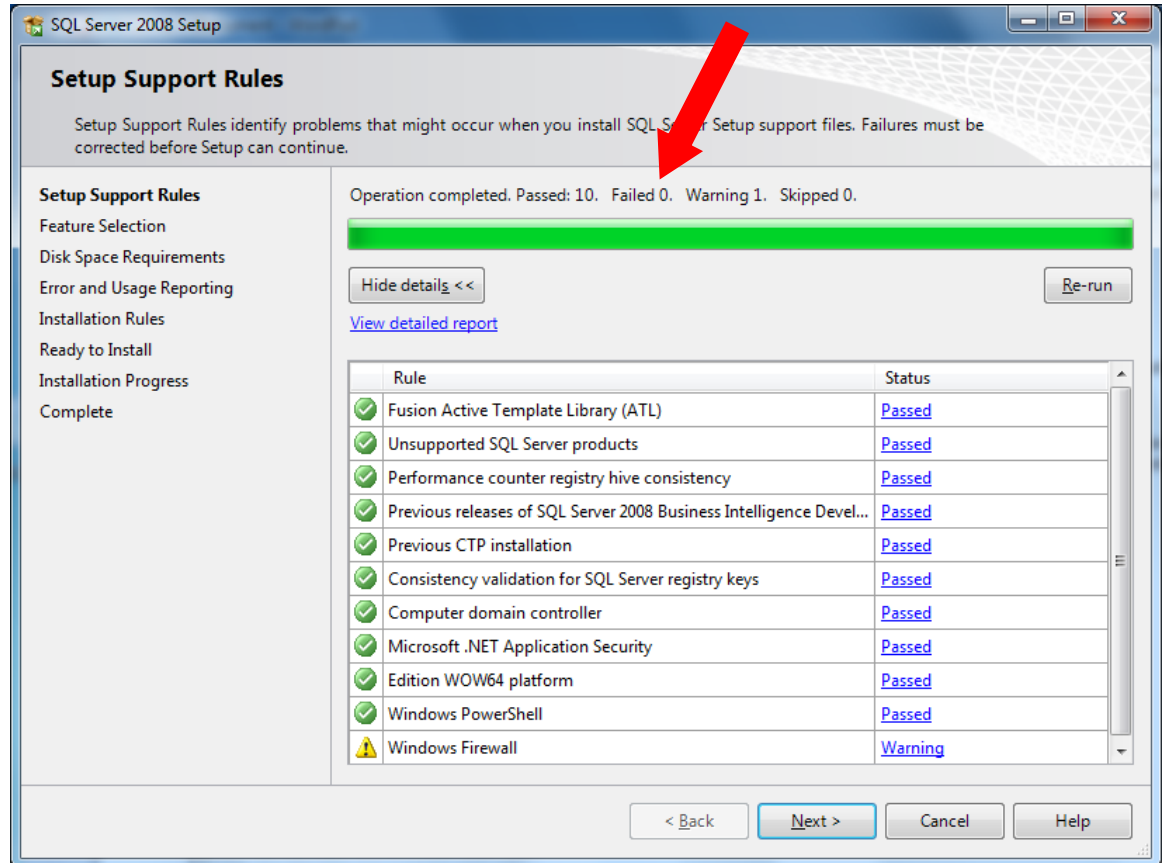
SQL Server 2008 Setup

Setup Support Rules

Setup Support Rules identify problems that might occur when you install SQL S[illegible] Setup support files. Failures must be corrected before Setup can continue.

Setup Support Rules
Feature Selection
Disk Space Requirements
Error and Usage Reporting
Installation Rules
Ready to Install
Installation Progress
Complete

Operation completed. Passed: 10. Failed 0. Warning 1. Skipped 0.

Hide details <<

Re-run

View detailed report

| | Rule | Status |
|---|---|---|
| | Fusion Active Template Library (ATL) | Passed |
| | Unsupported SQL Server products | Passed |
| | Performance counter registry hive consistency | Passed |
| | Previous releases of SQL Server 2008 Business Intelligence Devel... | Passed |
| | Previous CTP installation | Passed |
| | Consistency validation for SQL Server registry keys | Passed |
| | Computer domain controller | Passed |
| | Microsoft .NET Application Security | Passed |
| | Edition WOW64 platform | Passed |
| | Windows PowerShell | Passed |
| | Windows Firewall | Warning |

< Back
Next >
Cancel
Help